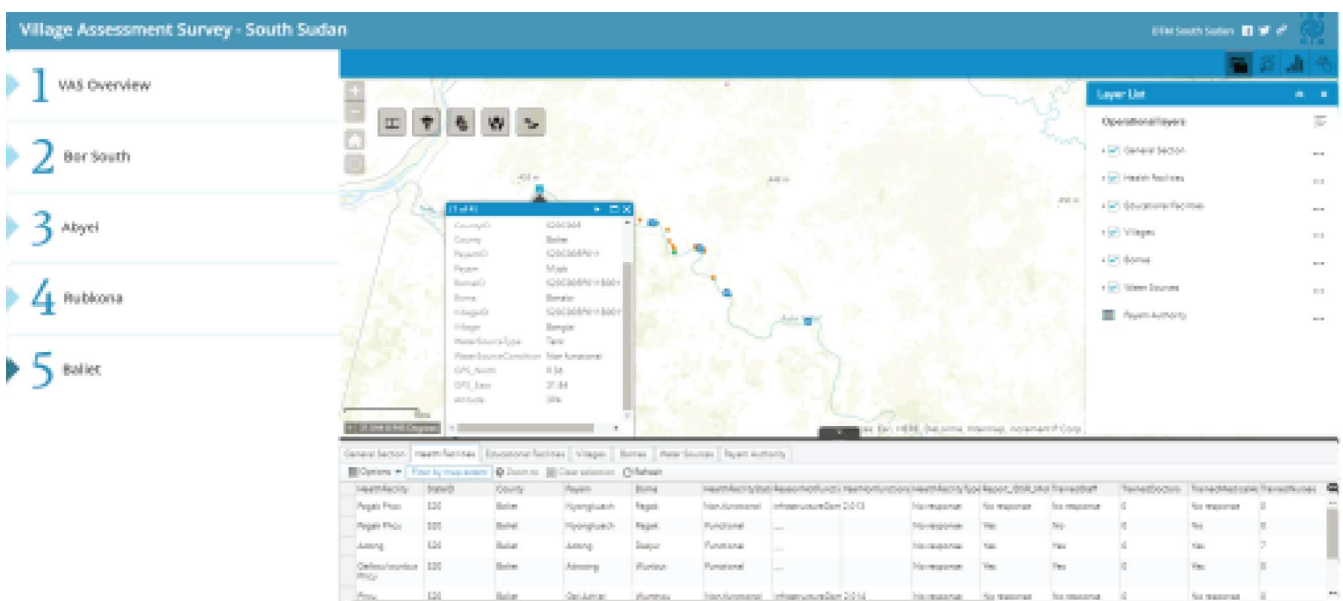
Village Assessment Survey - South Sudan

IOM South Sudan

1 VAS Overview

2 Bor South

3 Abyei

4 Rubkona

5 Baliet

Layer List

Operational layers

General Section

Health Facilities

Educational Facilities

Villages

Bomas

Water Sources

Payam Authority

(1 of 4)

CountyID
County Baliet
PayamID
Payam
BomaID
Boma
VillageID
Village
WaterSourceType Tank
WaterSourceCondition Non functional
GPS_North
GPS_East
Altitude

General Section | Health Facilities | Educational Facilities | Villages | Bomas | Water Sources | Payam Authority

Options | Filter by map extent | Zoom to | Clear selection | Refresh

| HealthFacility | StateID | County | Payam | Boma | HealthFacilityStat | ReasonNotFuncti | YearNonFunction | HealthFacilityType | Report_DHIS_Mo | TrainedStaff | TrainedDoctors | TrainedMidwives | TrainedNurses |
|---|---|---|---|---|---|---|---|---|---|---|---|---|---|
| Pagak Phou | 320 | Baliet | Nyongkuach | Pagak | Non-functional | Infrastructure Dam | 2013 | | No response | No response | 0 | No response | 0 |
| Pagak Phou | 320 | Baliet | Nyongkuach | Pagak | Functional | ... | | | No response | Yes | No | 0 | No | 0 |
| Adong | 320 | Baliet | Adong | Dakjur | Functional | ... | | | No response | Yes | Yes | 0 | Yes | 7 |
| Dalbou/ouobur Phcu | 320 | Baliet | Akoong | Wunkur | Functional | ... | | | No response | Yes | Yes | 0 | Yes | 0 |
| Phou | 320 | Baliet | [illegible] | Wunkur | Non-functional | Infrastructure Dam | 2014 | | No response | No response | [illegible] | No response | 0 |